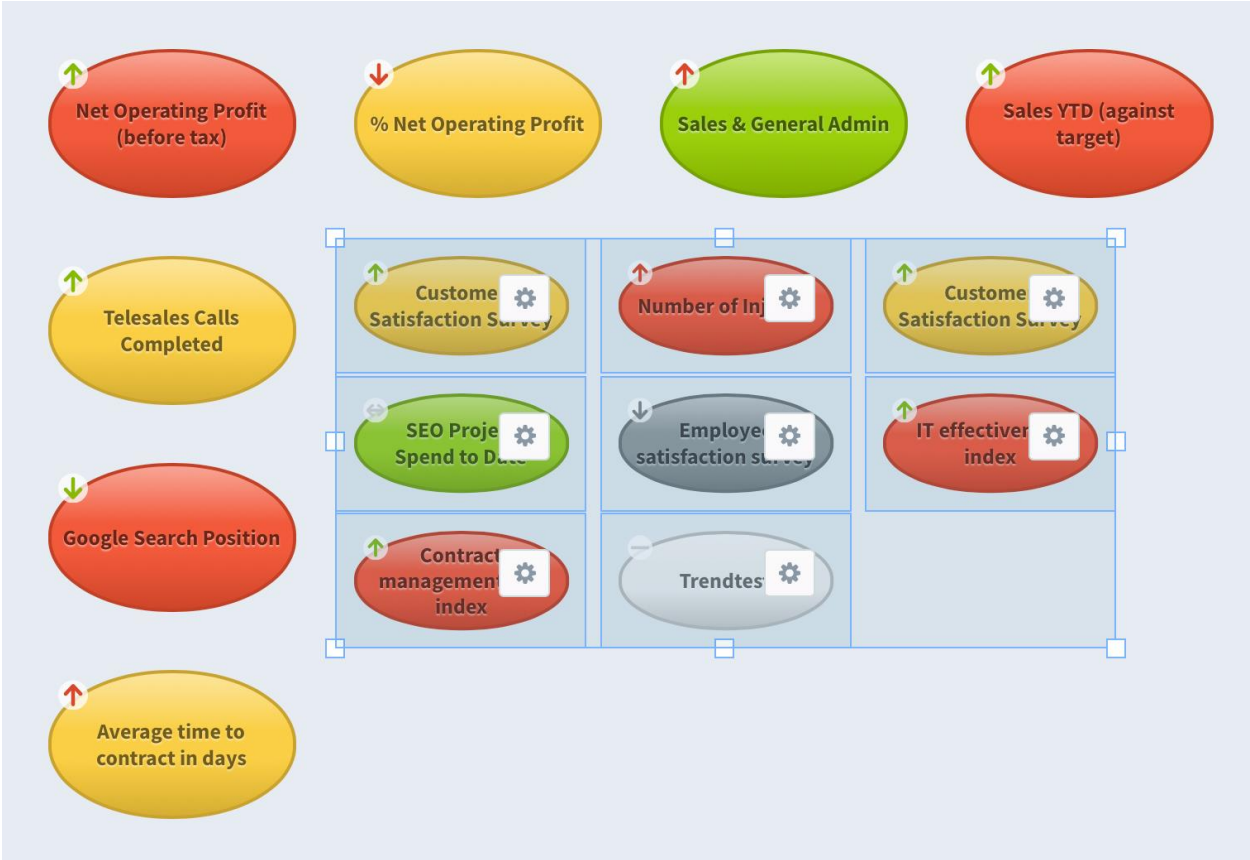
Net Operating Profit (before tax)

% Net Operating Profit

Sales & General Admin

Sales YTD (against target)

Telesales Calls Completed

Custome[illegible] Satisfaction Su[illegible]

Number of Inj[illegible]

Custome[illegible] Satisfaction Su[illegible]

SEO Proje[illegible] Spend to Da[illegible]

Employe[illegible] satisfaction su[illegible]

IT effective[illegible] index

Google Search Position

Contract management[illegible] index

Trendtes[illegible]

Average time to contract in days